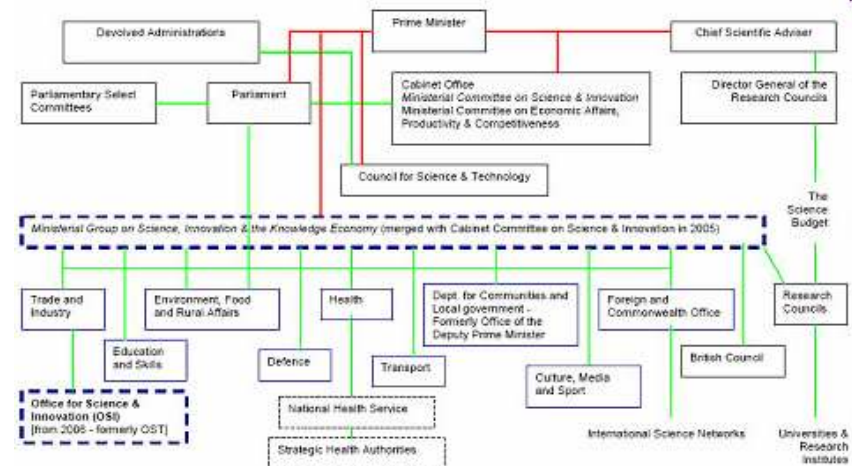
Devolved Administrations

Prime Minister

Chief Scientific Adviser

Parliamentary Select Committees

Parliament

Cabinet Office
Ministerial Committee on Science & Innovation
Ministerial Committee on Economic Affairs, Productivity & Competitiveness

Director General of the Research Councils

Council for Science & Technology

The Science Budget

Ministerial Group on Science, Innovation & the Knowledge Economy (merged with Cabinet Committee on Science & Innovation in 2005)

Trade and Industry

Environment, Food and Rural Affairs

Health

Dept. for Communities and Local government - Formerly Office of the Deputy Prime Minister

Foreign and Commonwealth Office

Research Councils

Education and Skills

Defence

Transport

British Council

Culture, Media and Sport

Office for Science & Innovation (OSI) [from 2006 - formerly OST]

National Health Service

Strategic Health Authorities

International Science Networks

Universities & Research Institutes